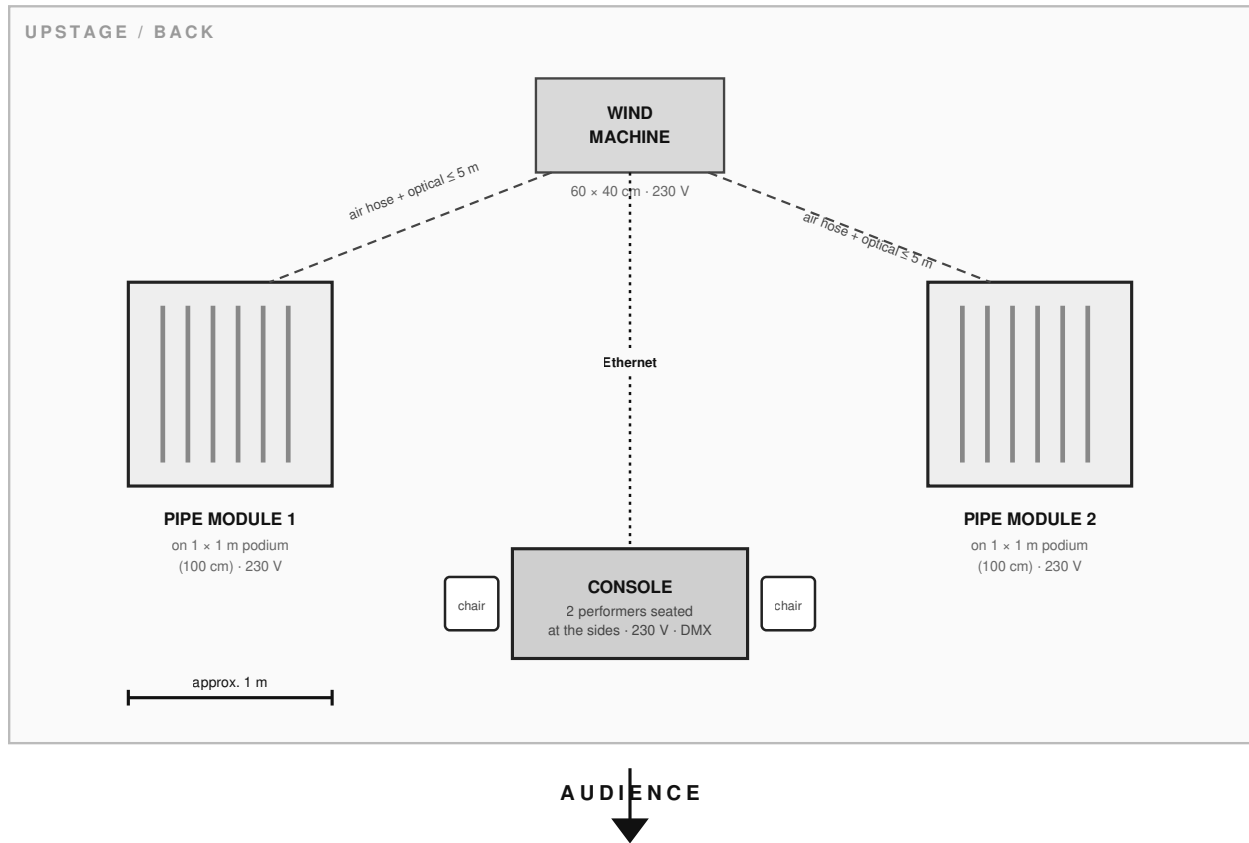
UPSTAGE / BACK

WIND MACHINE

60 × 40 cm · 230 V

air hose + optical ≤ 5 m

air hose + optical ≤ 5 m

Ethernet

PIPE MODULE 1
on 1 × 1 m podium
(100 cm) · 230 V

PIPE MODULE 2
on 1 × 1 m podium
(100 cm) · 230 V

chair

CONSOLE
2 performers seated
at the sides · 230 V · DMX

chair

approx. 1 m

AUDIENCE